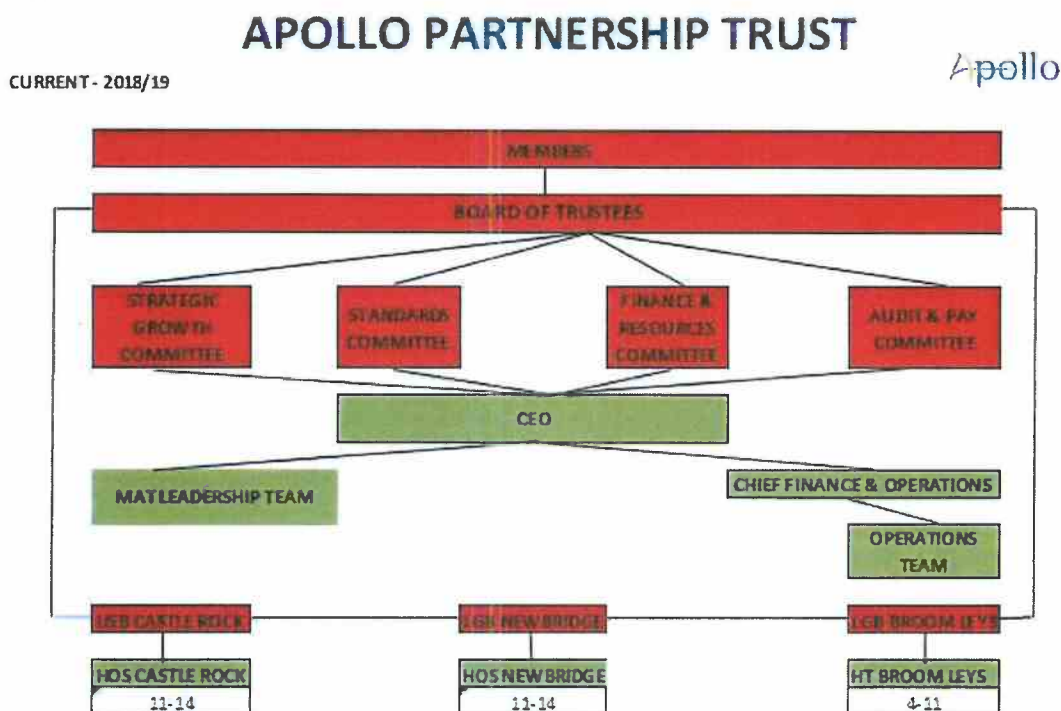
APOLLO PARTNERSHIP TRUST

CURRENT - 2018/19

Apollo

MEMBERS

BOARD OF TRUSTEES

STRATEGIC GROWTH COMMITTEE

STANDARDS COMMITTEE

FINANCE & RESOURCES COMMITTEE

AUDIT & PAY COMMITTEE

CEO

MAT LEADERSHIP TEAM

CHIEF FINANCE & OPERATIONS

OPERATIONS TEAM

LGB CASTLE ROCK

LGB NEW BRIDGE

LGB BROOM LEYS

HOS CASTLE ROCK
11-14

HOS NEW BRIDGE
11-14

HT BROOM LEYS
4-11